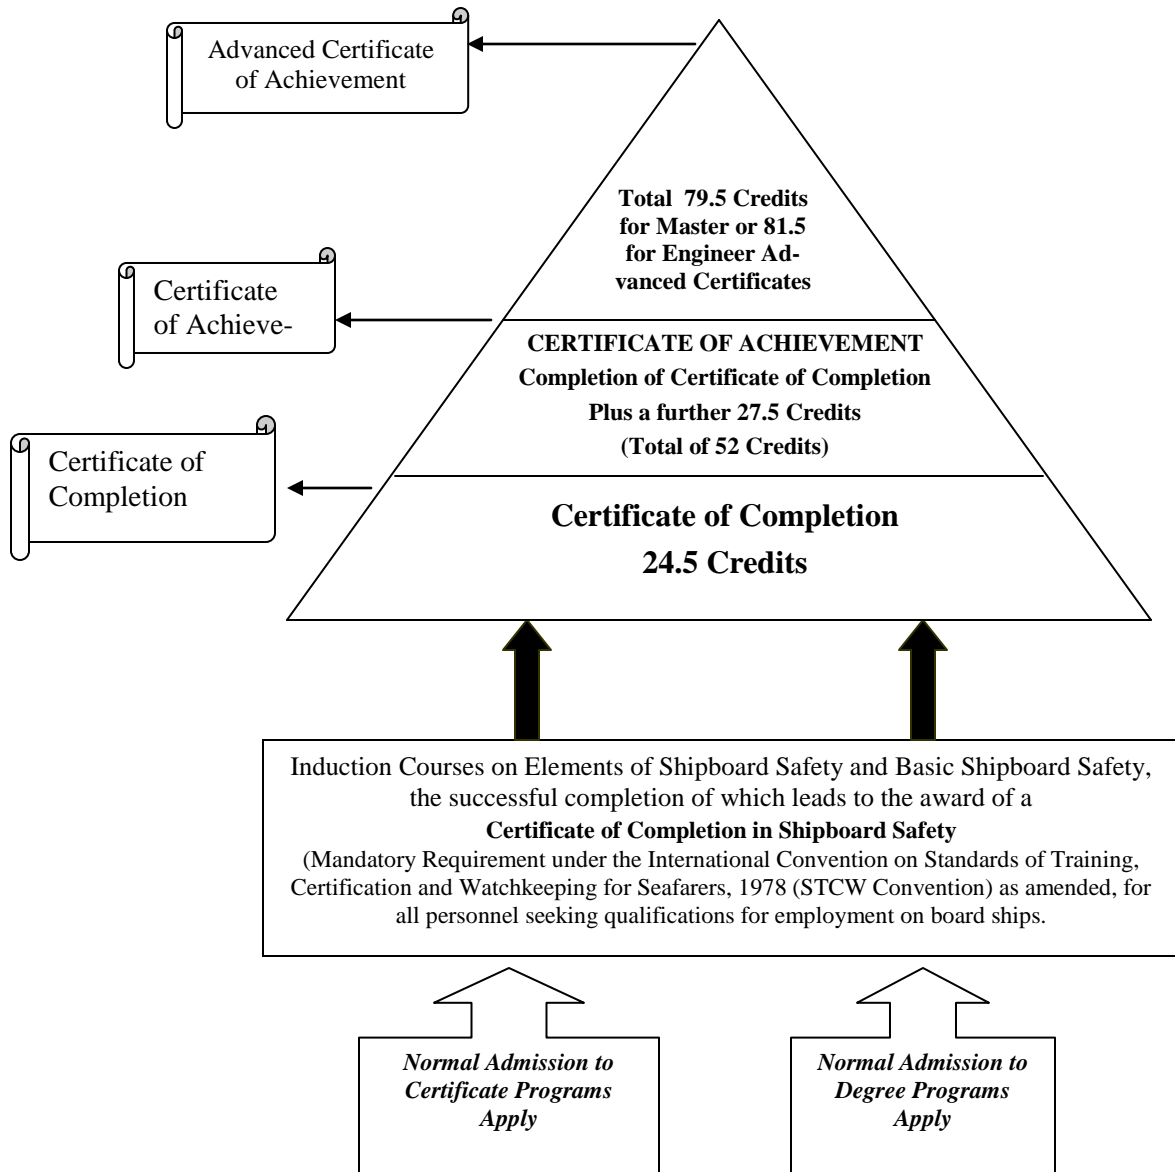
Advanced Certificate of Achievement

Total 79.5 Credits for Master or 81.5 for Engineer Advanced Certificates

Certificate of Achieve-

CERTIFICATE OF ACHIEVEMENT
Completion of Certificate of Completion
Plus a further 27.5 Credits
(Total of 52 Credits)

Certificate of Completion

Certificate of Completion
24.5 Credits

Induction Courses on Elements of Shipboard Safety and Basic Shipboard Safety, the successful completion of which leads to the award of a
**Certificate of Completion in Shipboard Safety**
(Mandatory Requirement under the International Convention on Standards of Training, Certification and Watchkeeping for Seafarers, 1978 (STCW Convention) as amended, for all personnel seeking qualifications for employment on board ships.

*Normal Admission to Certificate Programs Apply*

*Normal Admission to Degree Programs Apply*